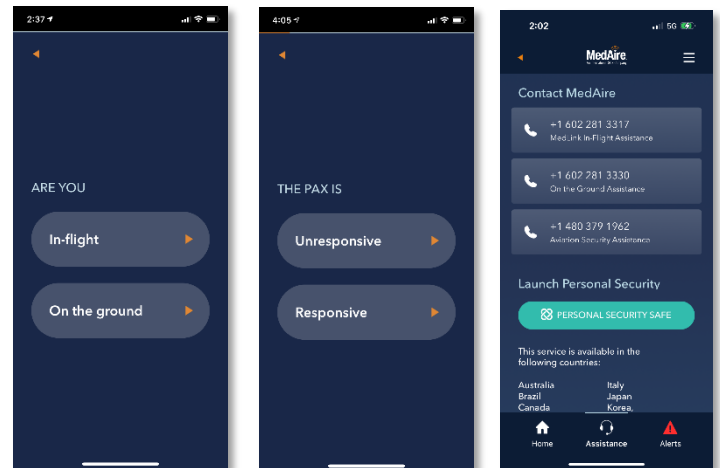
2:37

ARE YOU

In-flight

On the ground

4:05

THE PAX IS

Unresponsive

Responsive

2:02 5G

MedAire

Contact MedAire

+1 602 281 3317
MedLink In-Flight Assistance

+1 602 281 3330
On the Ground Assistance

+1 480 379 1962
Aviation Security Assistance

Launch Personal Security

PERSONAL SECURITY SAFE

This service is available in the following countries:

Australia
Brazil
Canada

Italy
Japan
Korea,

Home
Assistance
Alerts